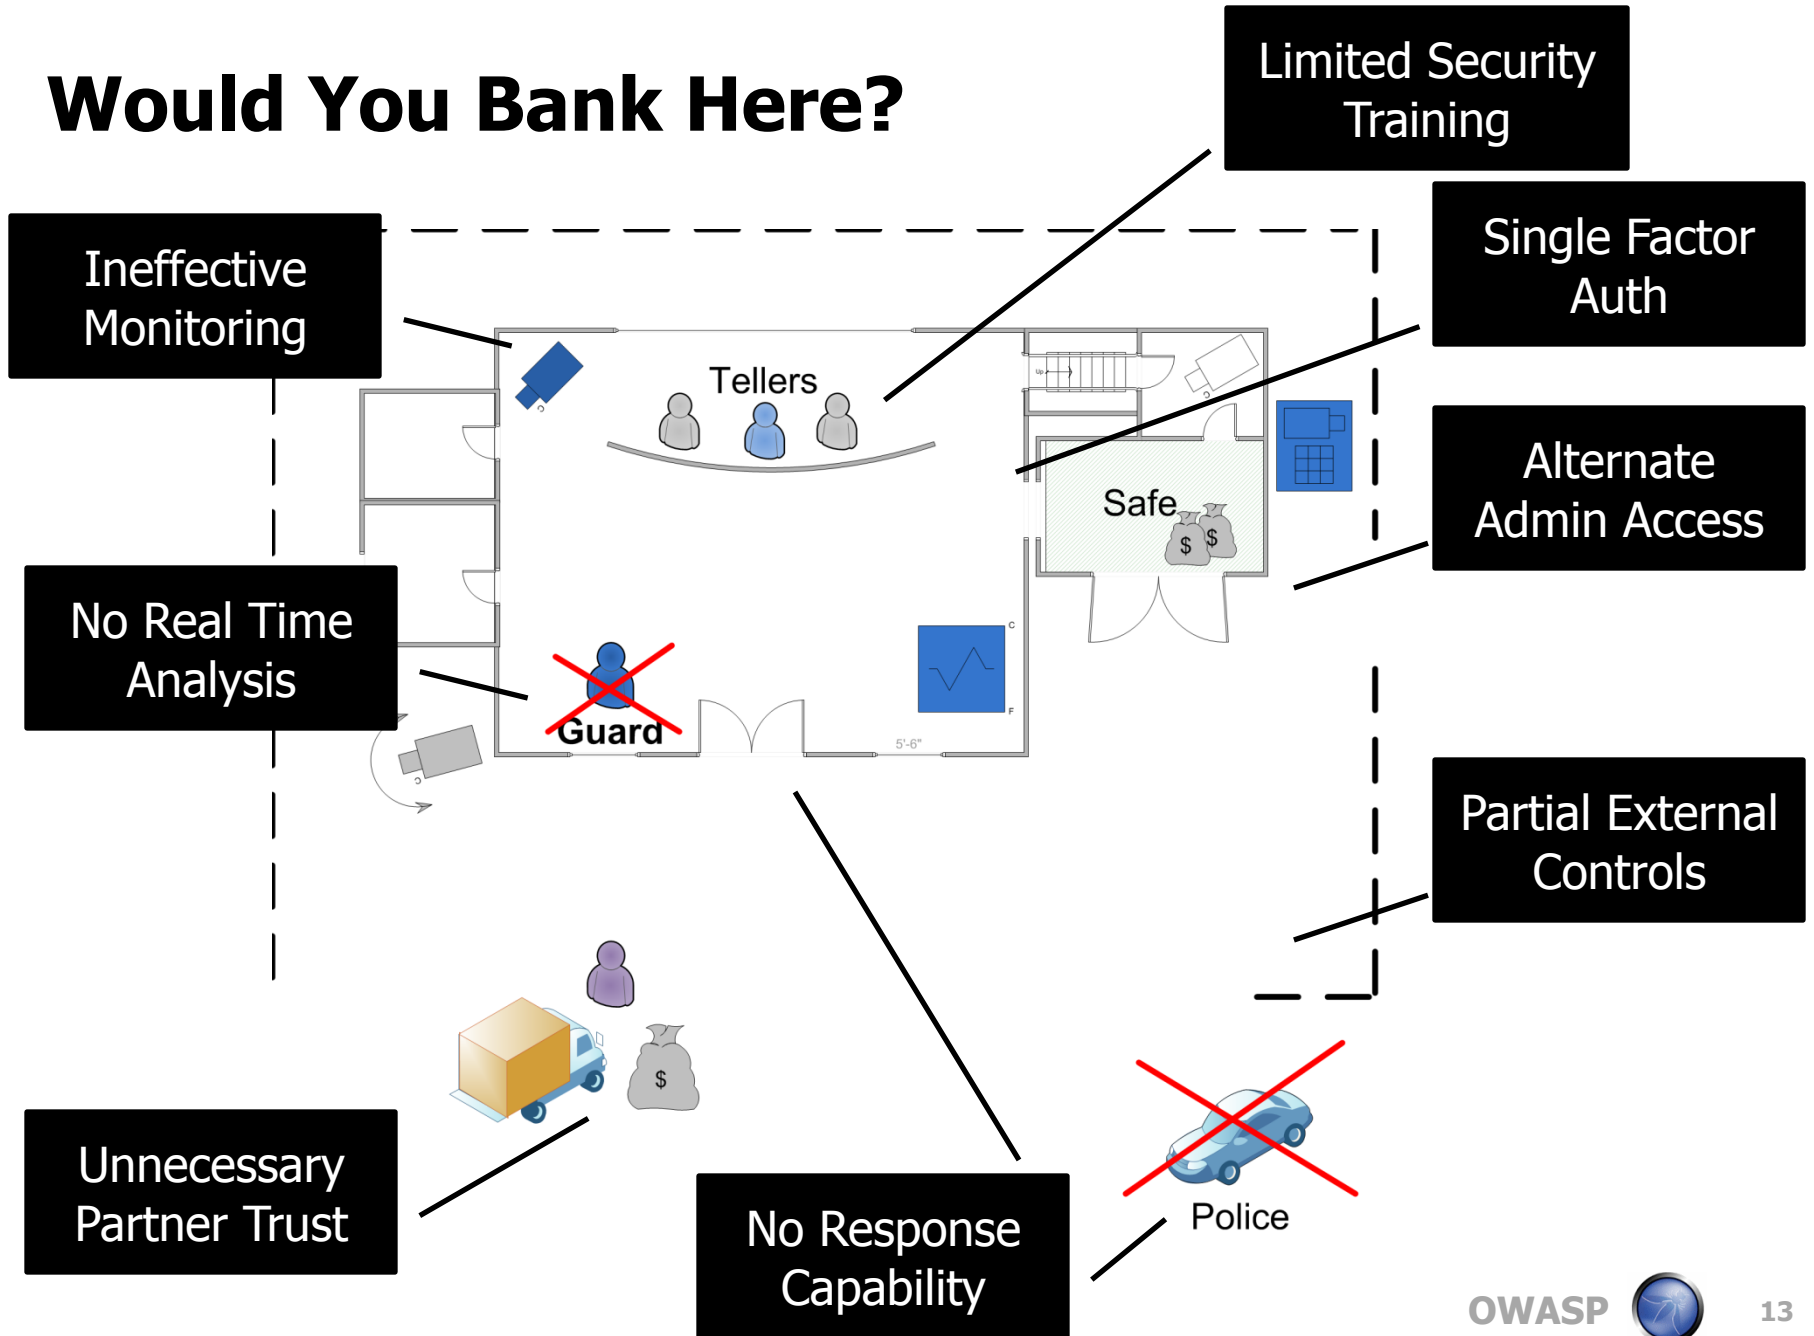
Would You Bank Here?

Limited Security Training

Single Factor Auth

Ineffective Monitoring

Tellers

Safe

$

$

Alternate Admin Access

No Real Time Analysis

Guard

5'-6"

Partial External Controls

$

Unnecessary Partner Trust

No Response Capability

Police

OWASP

13